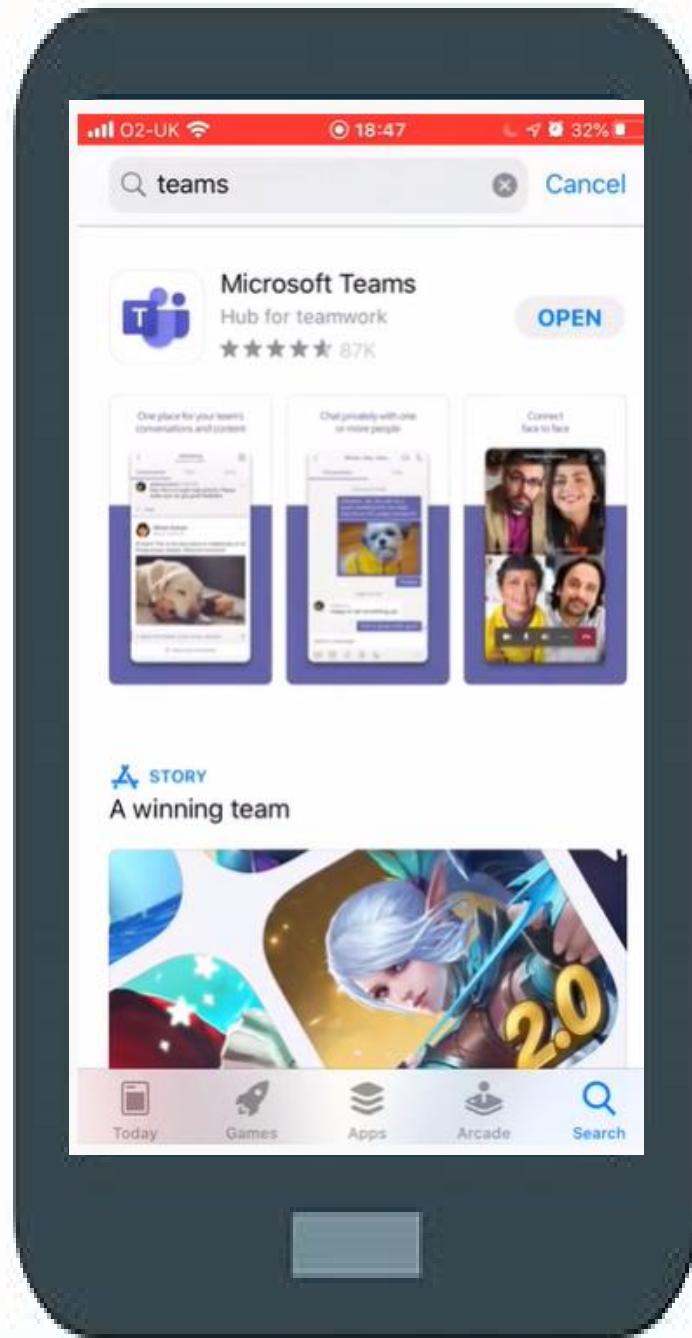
O2-UK 18:47 32%

teams

Cancel

Microsoft Teams

Hub for teamwork

87K

OPEN

One place for your team's conversations and content

Chat privately with one or more people

Connect face to face

STORY

A winning team

2.0

Today

Games

Apps

Arcade

Search